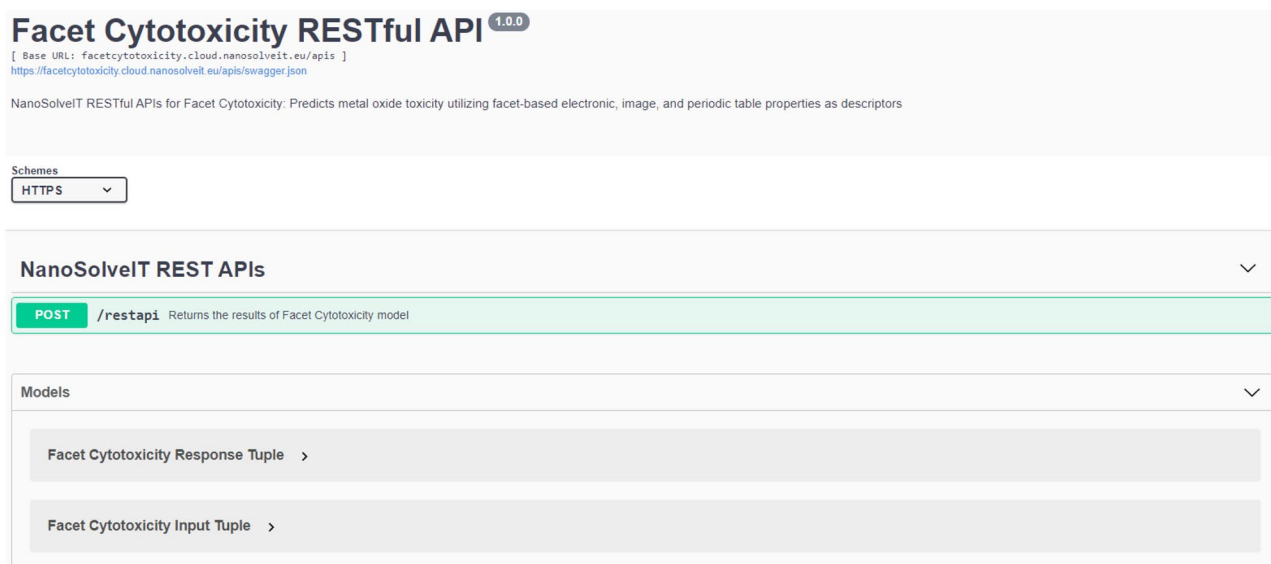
Facet Cytotoxicity RESTful API 1.0.0

[ Base URL: facetcytotoxicity.cloud.nanosolveit.eu/apis ]
https://facetcytotoxicity.cloud.nanosolveit.eu/apis/swagger.json

NanoSolveIT RESTful APIs for Facet Cytotoxicity: Predicts metal oxide toxicity utilizing facet-based electronic, image, and periodic table properties as descriptors

Schemes
HTTPS

NanoSolveIT REST APIs

POST /restapi Returns the results of Facet Cytotoxicity model

Models

Facet Cytotoxicity Response Tuple >

Facet Cytotoxicity Input Tuple >